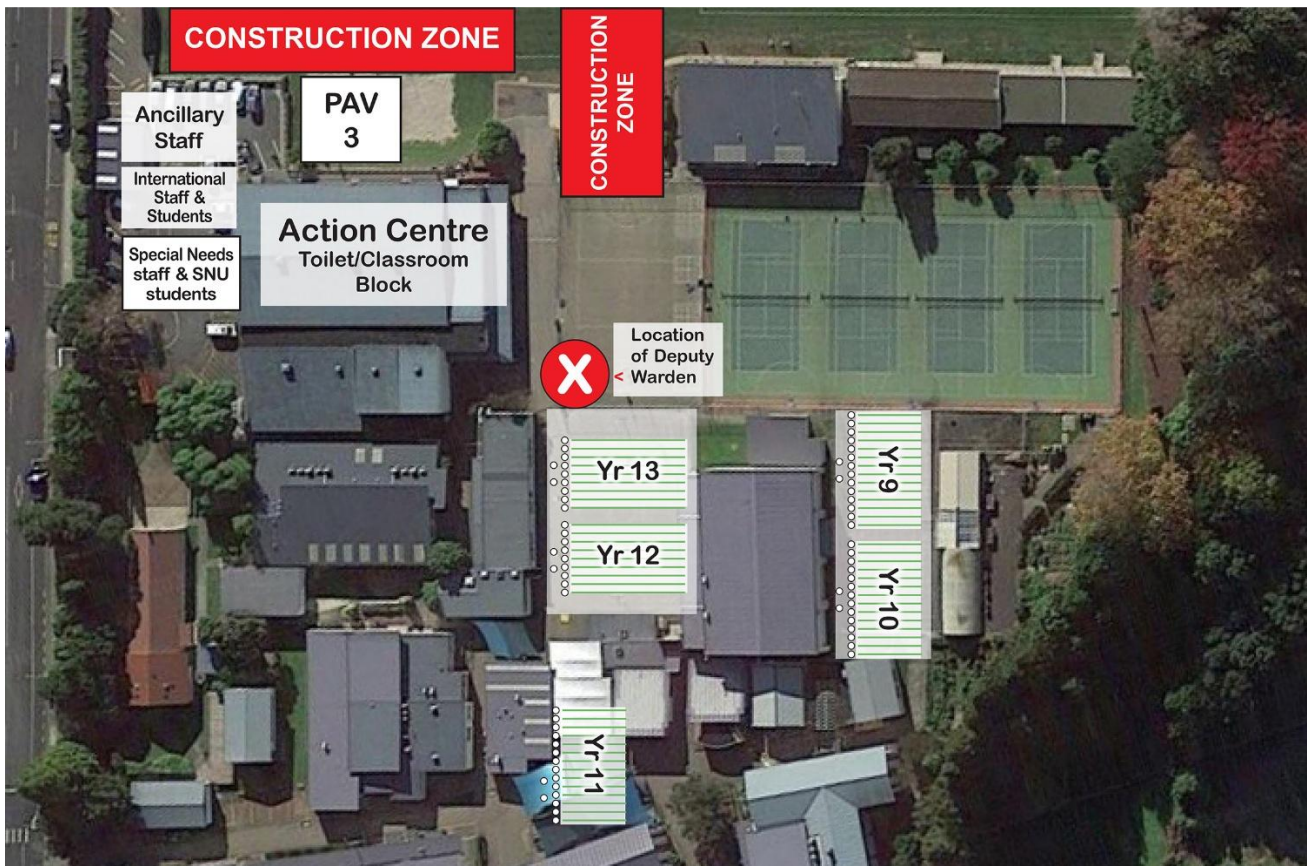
CONSTRUCTION ZONE

CONSTRUCTION ZONE

PAV 3

Ancillary Staff

International Staff & Students

Special Needs staff & SNU students

Action Centre
Toilet/Classroom Block

X

Location of Deputy Warden

Yr 13

Yr 12

Yr 9

Yr 10

Yr 11